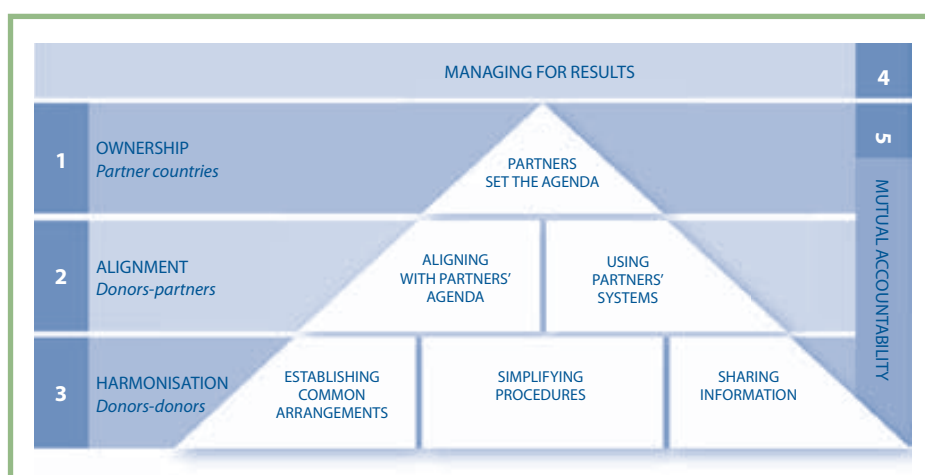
MANAGING FOR RESULTS

4

1

OWNERSHIP
*Partner countries*

PARTNERS SET THE AGENDA

5

MUTUAL ACCOUNTABILITY

2

ALIGNMENT
*Donors-partners*

ALIGNING WITH PARTNERS' AGENDA

USING PARTNERS' SYSTEMS

3

HARMONISATION
*Donors-donors*

ESTABLISHING COMMON ARRANGEMENTS

SIMPLIFYING PROCEDURES

SHARING INFORMATION